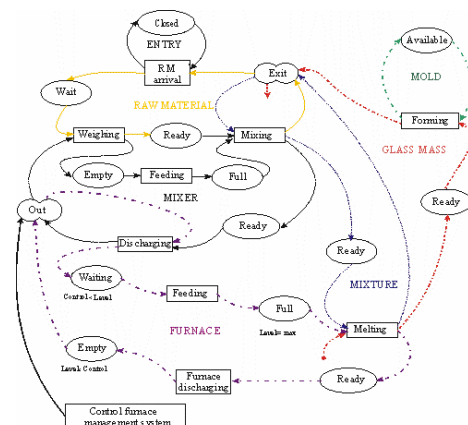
Closed
ENTRY
RM arrival
Exit
Available
MOLD
Wait
RAW MATERIAL
Forming
Weighing
Ready
Mixing
GLASS MASS
Empty
Feeding
Full
Ready
MIXER
Out
Ready
Discharging
Ready
Waiting
Control < Level
Feeding
MIXTURE
Full
Level = max
FURNACE
Melting
Empty
Level = Control
Furnace discharging
Ready
Control furnace management system